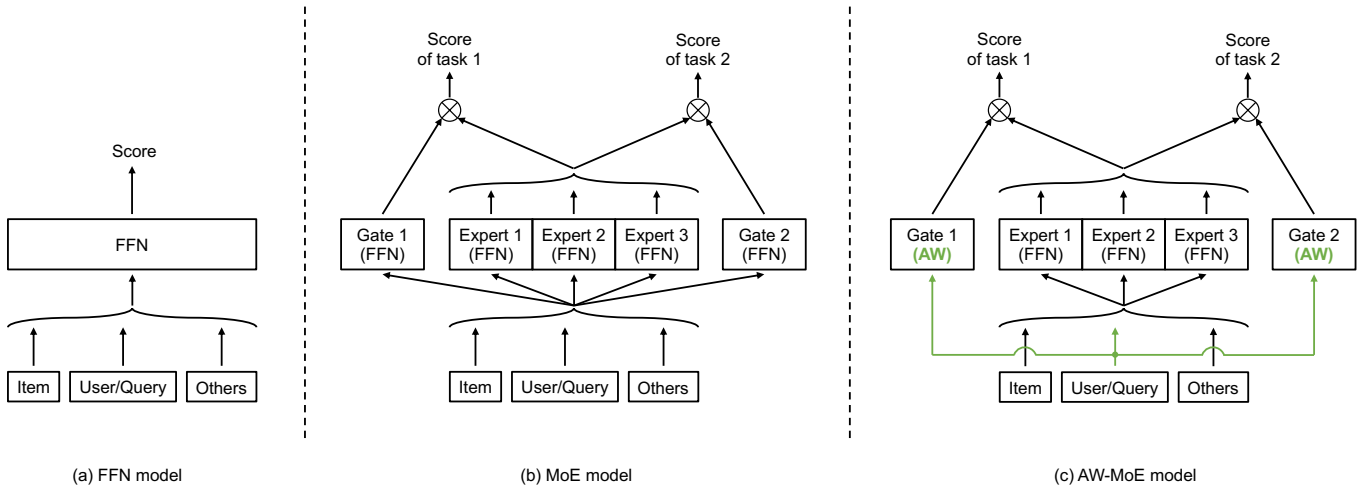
Score

FFN

Item
User/Query
Others

(a) FFN model

Score of task 1
Score of task 2

Gate 1 (FFN)
Expert 1 (FFN)
Expert 2 (FFN)
Expert 3 (FFN)
Gate 2 (FFN)

Item
User/Query
Others

(b) MoE model

Score of task 1
Score of task 2

Gate 1 (AW)
Expert 1 (FFN)
Expert 2 (FFN)
Expert 3 (FFN)
Gate 2 (AW)

Item
User/Query
Others

(c) AW-MoE model